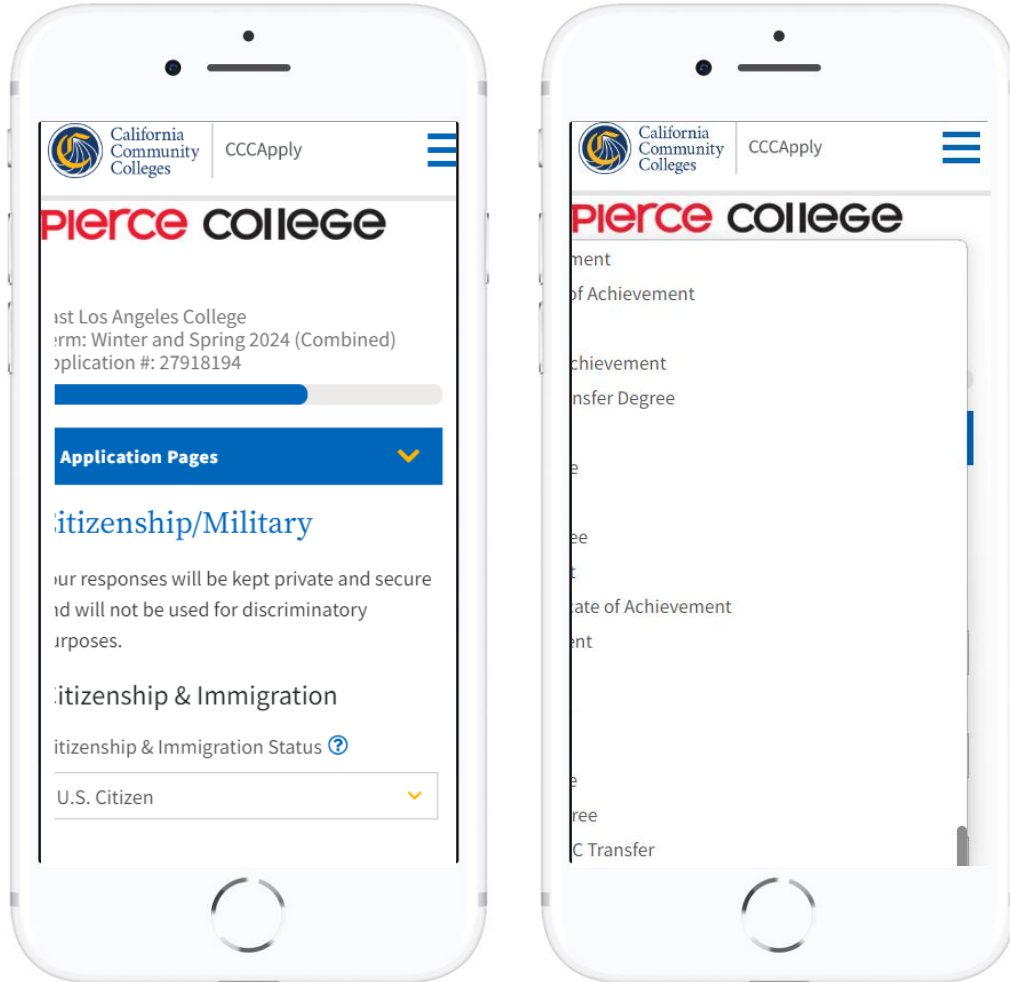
California Community Colleges

CCCApply

PIERCE COLLEGE

ast Los Angeles College
erm: Winter and Spring 2024 (Combined)
pplication #: 27918194

Application Pages

itizenship/Military

our responses will be kept private and secure nd will not be used for discriminatory urposes.

itizenship & Immigration

itizenship & Immigration Status

U.S. Citizen

California Community Colleges

CCCApply

PIERCE COLLEGE

ment
of Achievement

chievement
nsfer Degree

e

ee
t
tate of Achievement
ent

e
ree
C Transfer